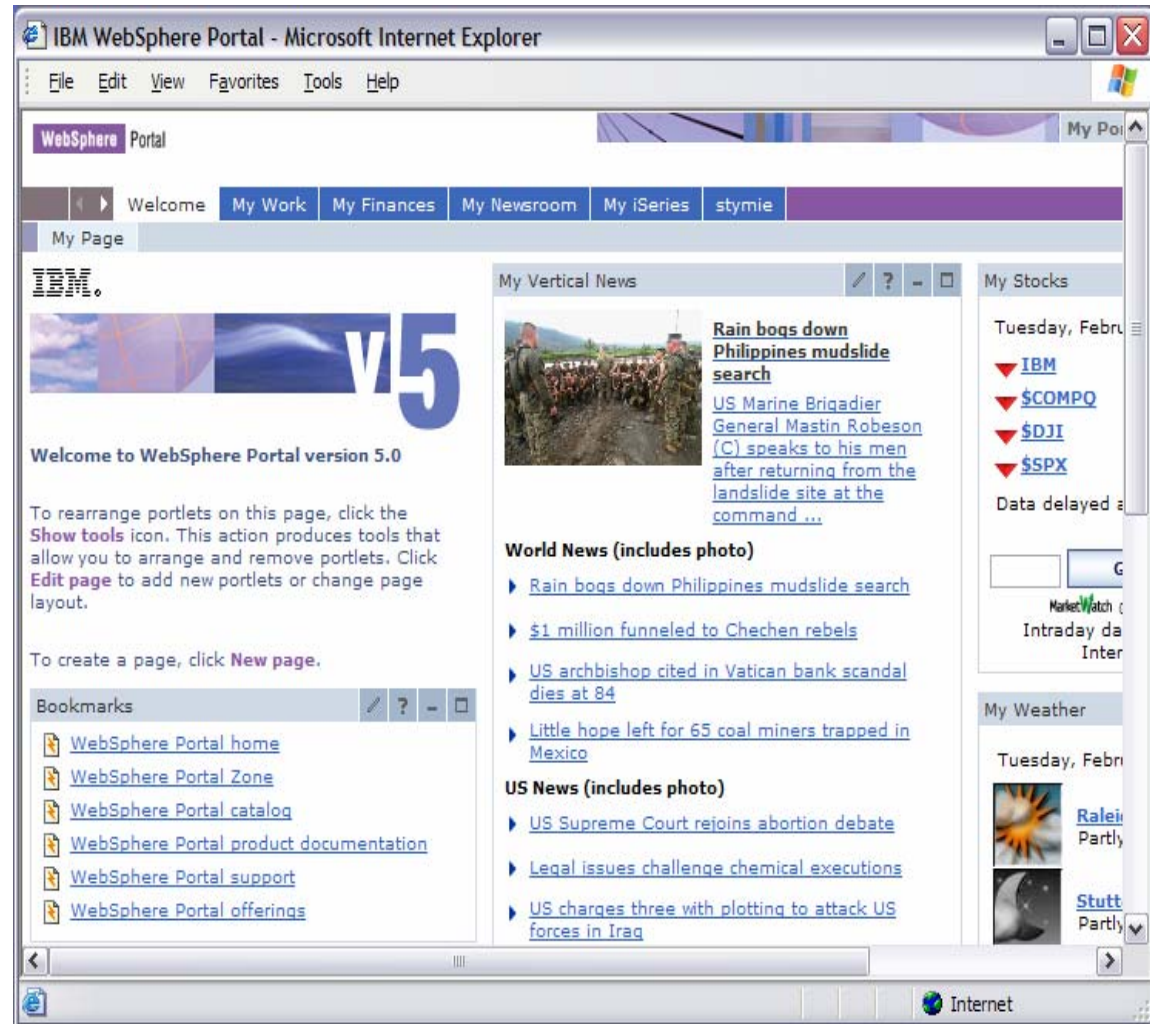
IBM WebSphere Portal - Microsoft Internet Explorer

File Edit View Favorites Tools Help

WebSphere Portal

My Po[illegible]

Welcome My Work My Finances My Newsroom My iSeries stymie

My Page

IBM.

v5

Welcome to WebSphere Portal version 5.0

To rearrange portlets on this page, click the Show tools icon. This action produces tools that allow you to arrange and remove portlets. Click Edit page to add new portlets or change page layout.

To create a page, click New page.

Bookmarks

WebSphere Portal home
WebSphere Portal Zone
WebSphere Portal catalog
WebSphere Portal product documentation
WebSphere Portal support
WebSphere Portal offerings

My Vertical News

Rain bogs down Philippines mudslide search

US Marine Brigadier General Mastin Robeson (C) speaks to his men after returning from the landslide site at the command ...

World News (includes photo)

Rain bogs down Philippines mudslide search

$1 million funneled to Chechen rebels

US archbishop cited in Vatican bank scandal dies at 84

Little hope left for 65 coal miners trapped in Mexico

US News (includes photo)

US Supreme Court rejoins abortion debate

Legal issues challenge chemical executions

US charges three with plotting to attack US forces in Iraq

My Stocks

Tuesday, Febru

IBM
$COMPQ
$DJI
$SPX

Data delayed a

G

MarketWatch

Intraday da
Inter

My Weather

Tuesday, Febr

Ralei
Partly

Stutt
Partly

Internet